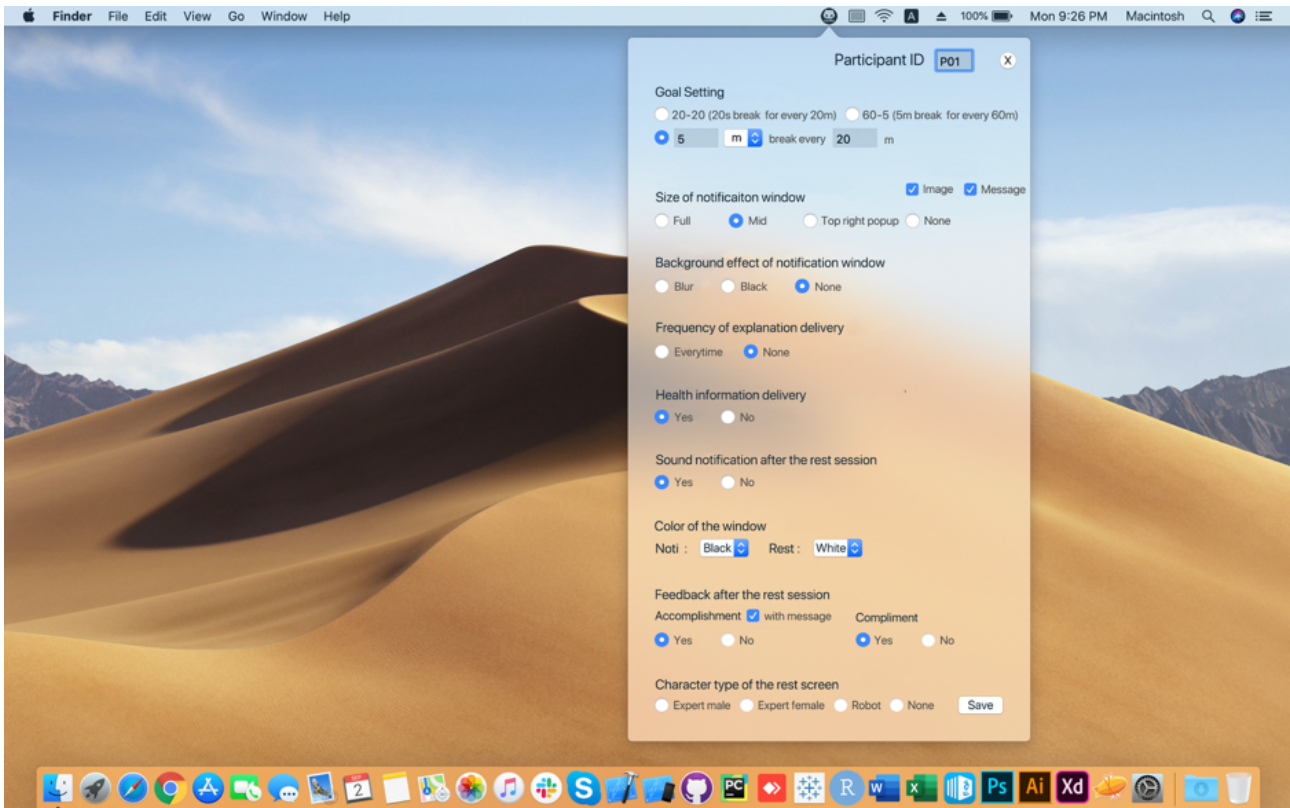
Finder File Edit View Go Window Help

A 100% Mon 9:26 PM Macintosh

Participant ID P01 X

Goal Setting

20-20 (20s break for every 20m) 60-5 (5m break for every 60m)

5 m break every 20 m

Image Message

Size of notificaiton window

Full Mid Top right popup None

Background effect of notification window

Blur Black None

Frequency of explanation delivery

Everytime None

Health information delivery

Yes No

Sound notification after the rest session

Yes No

Color of the window

Noti : Black Rest : White

Feedback after the rest session

Accomplishment with message Compliment

Yes No Yes No

Character type of the rest screen

Expert male Expert female Robot None Save

2 PC Ps Ai Xd R